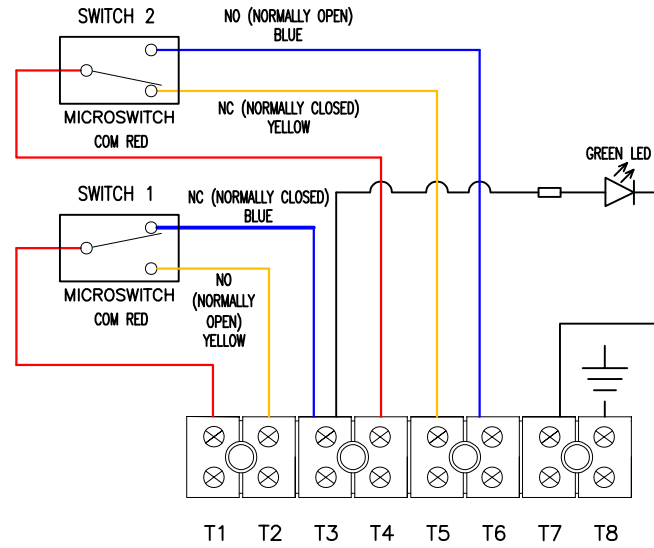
SWITCH 2

NO (NORMALLY OPEN)
BLUE

NC (NORMALLY CLOSED)
YELLOW

MICROSWITCH
COM RED

GREEN LED

SWITCH 1

NC (NORMALLY CLOSED)
BLUE

NO
(NORMALLY
OPEN)
YELLOW

MICROSWITCH
COM RED

T1 T2 T3 T4 T5 T6 T7 T8